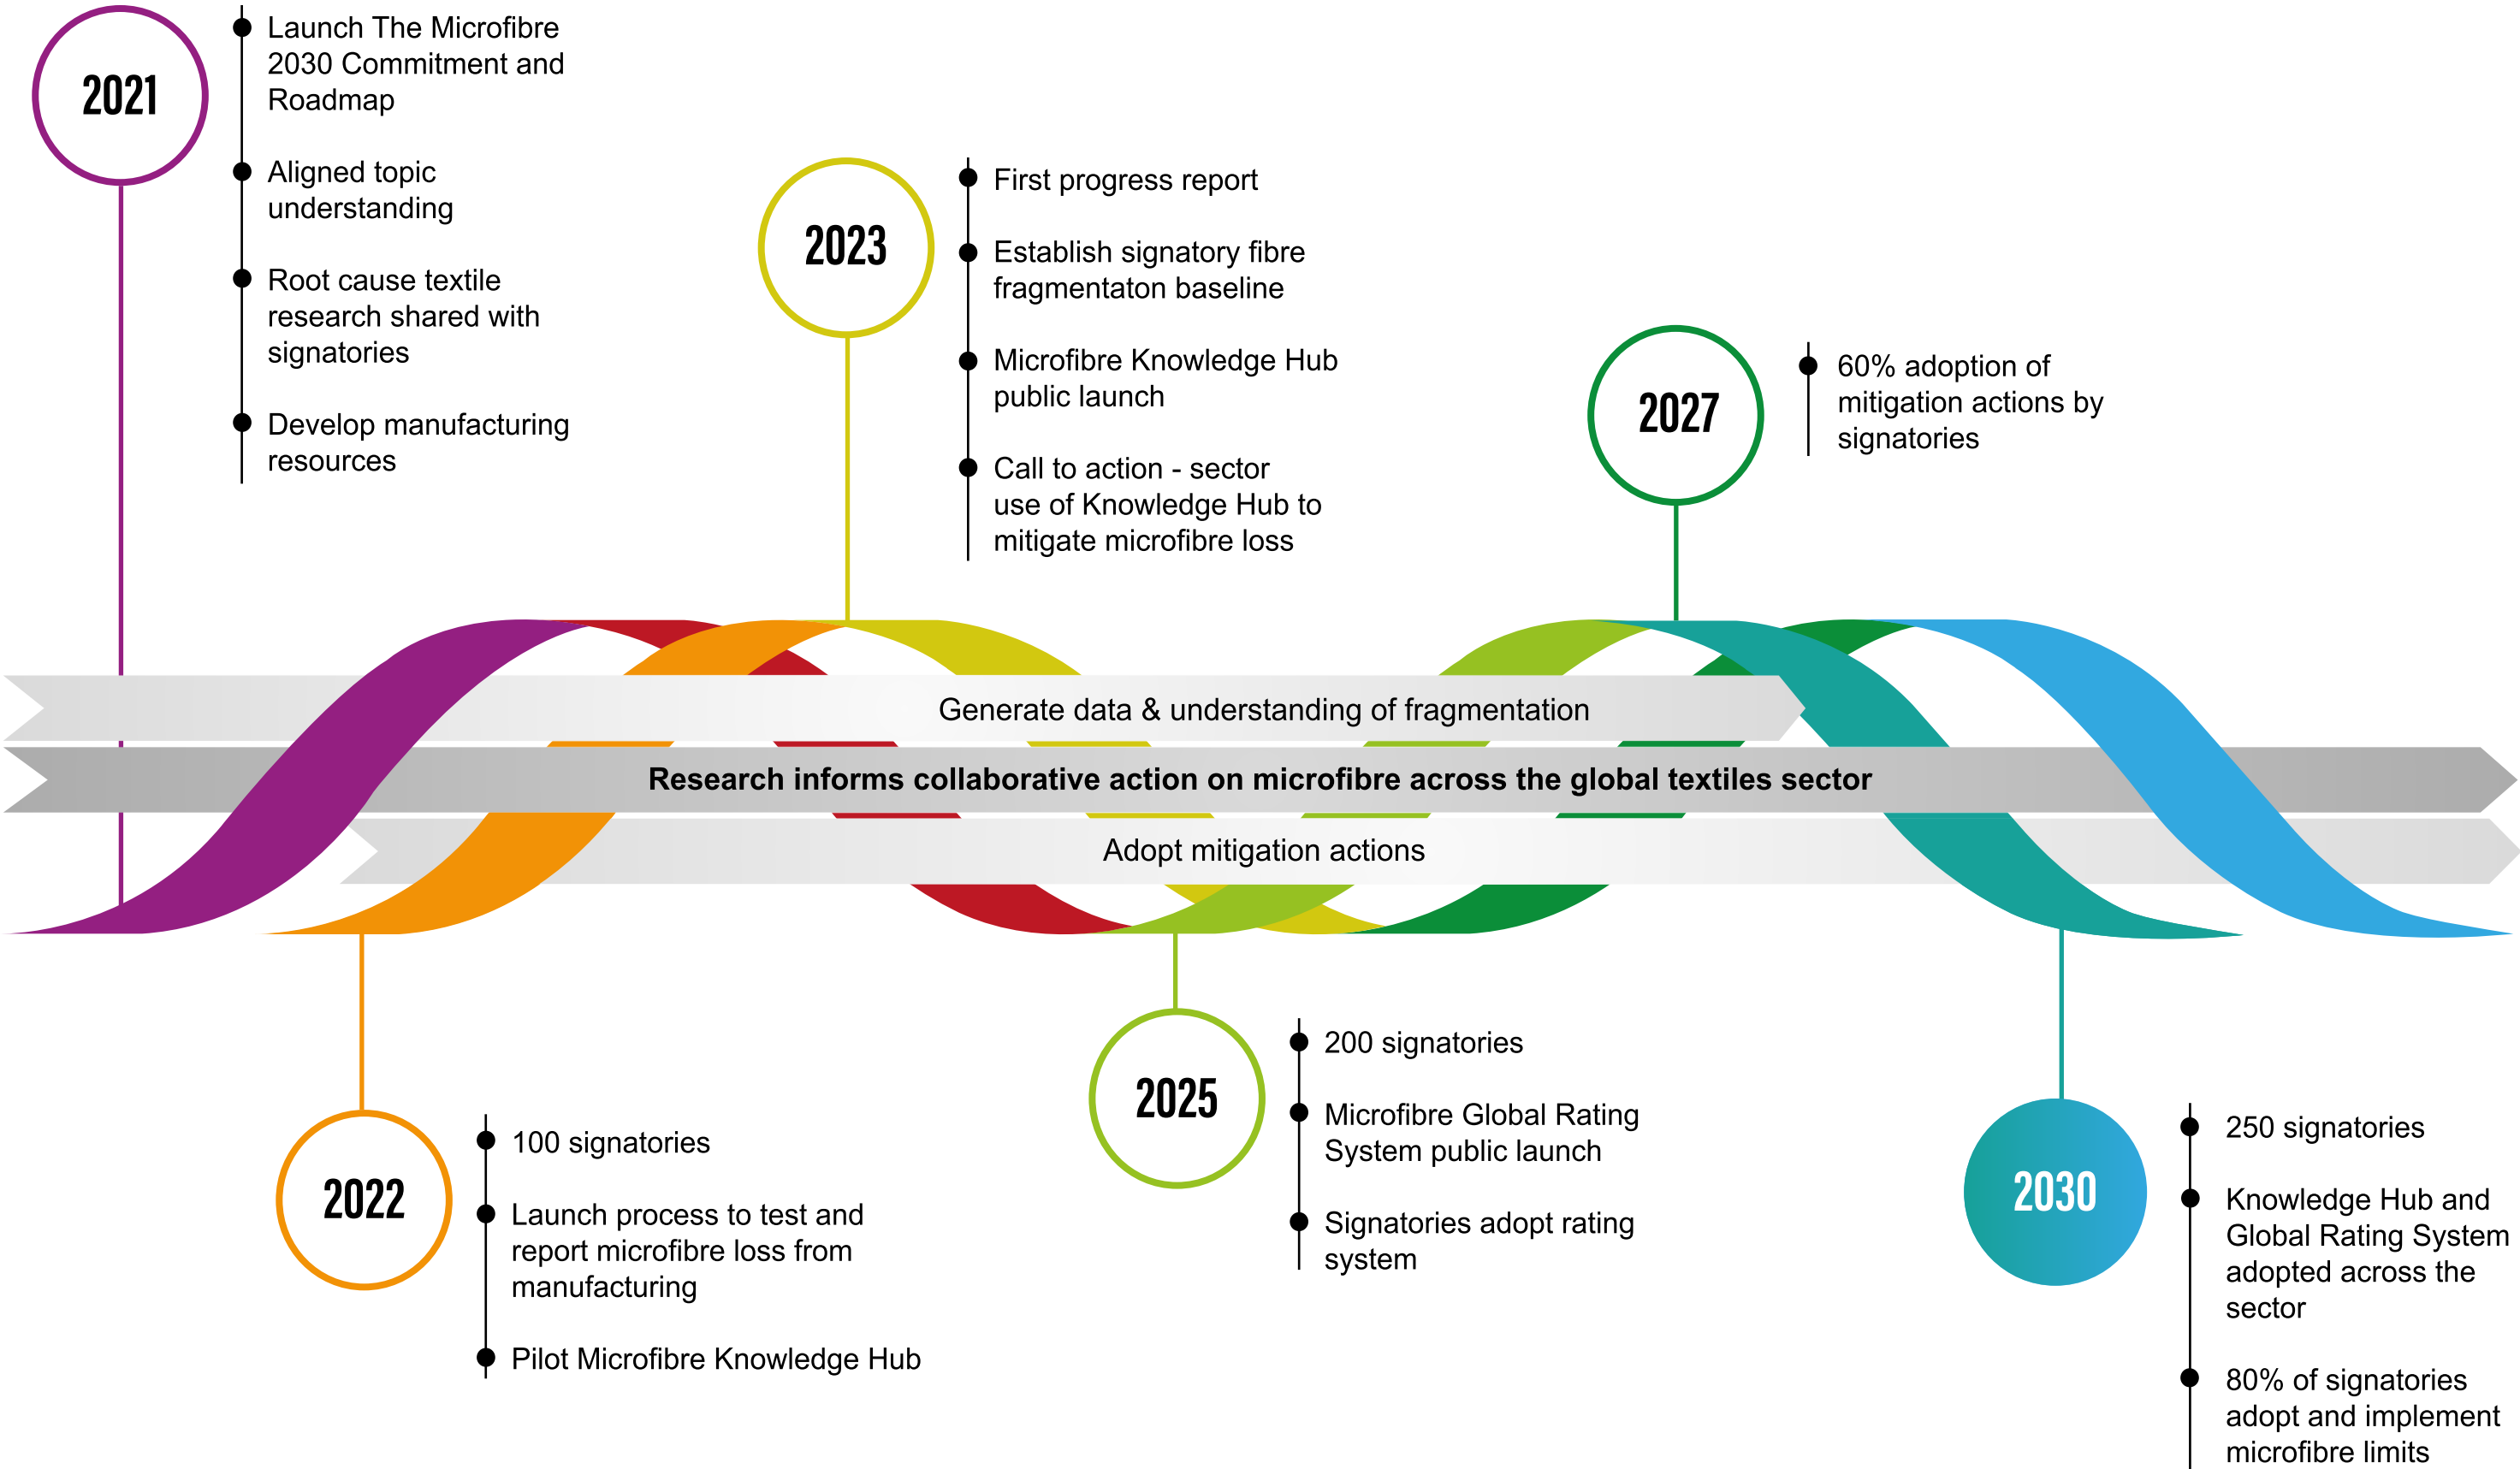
2021

Launch The Microfibre 2030 Commitment and Roadmap

Aligned topic understanding

Root cause textile research shared with signatories

Develop manufacturing resources

2023

First progress report

Establish signatory fibre fragmentaton baseline

Microfibre Knowledge Hub public launch

Call to action - sector use of Knowledge Hub to mitigate microfibre loss

2027

60% adoption of mitigation actions by signatories

Generate data & understanding of fragmentation

Research informs collaborative action on microfibre across the global textiles sector

Adopt mitigation actions

2022

100 signatories

Launch process to test and report microfibre loss from manufacturing

Pilot Microfibre Knowledge Hub

2025

200 signatories

Microfibre Global Rating System public launch

Signatories adopt rating system

2030

250 signatories

Knowledge Hub and Global Rating System adopted across the sector

80% of signatories adopt and implement microfibre limits